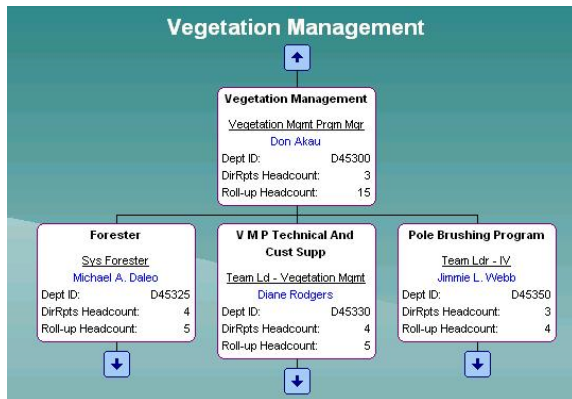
Vegetation Management

Vegetation Management
Vegetation Mgmt Prgm Mgr
Don Akau
Dept ID: D45300
DirRpts Headcount: 3
Roll-up Headcount: 15

Forester
Sys Forester
Michael A. Daleo
Dept ID: D45325
DirRpts Headcount: 4
Roll-up Headcount: 5

V M P Technical And Cust Supp
Team Ld - Vegetation Mgmt
Diane Rodgers
Dept ID: D45330
DirRpts Headcount: 4
Roll-up Headcount: 5

Pole Brushing Program
Team Ldr - IV
Jimmie L. Webb
Dept ID: D45350
DirRpts Headcount: 3
Roll-up Headcount: 4